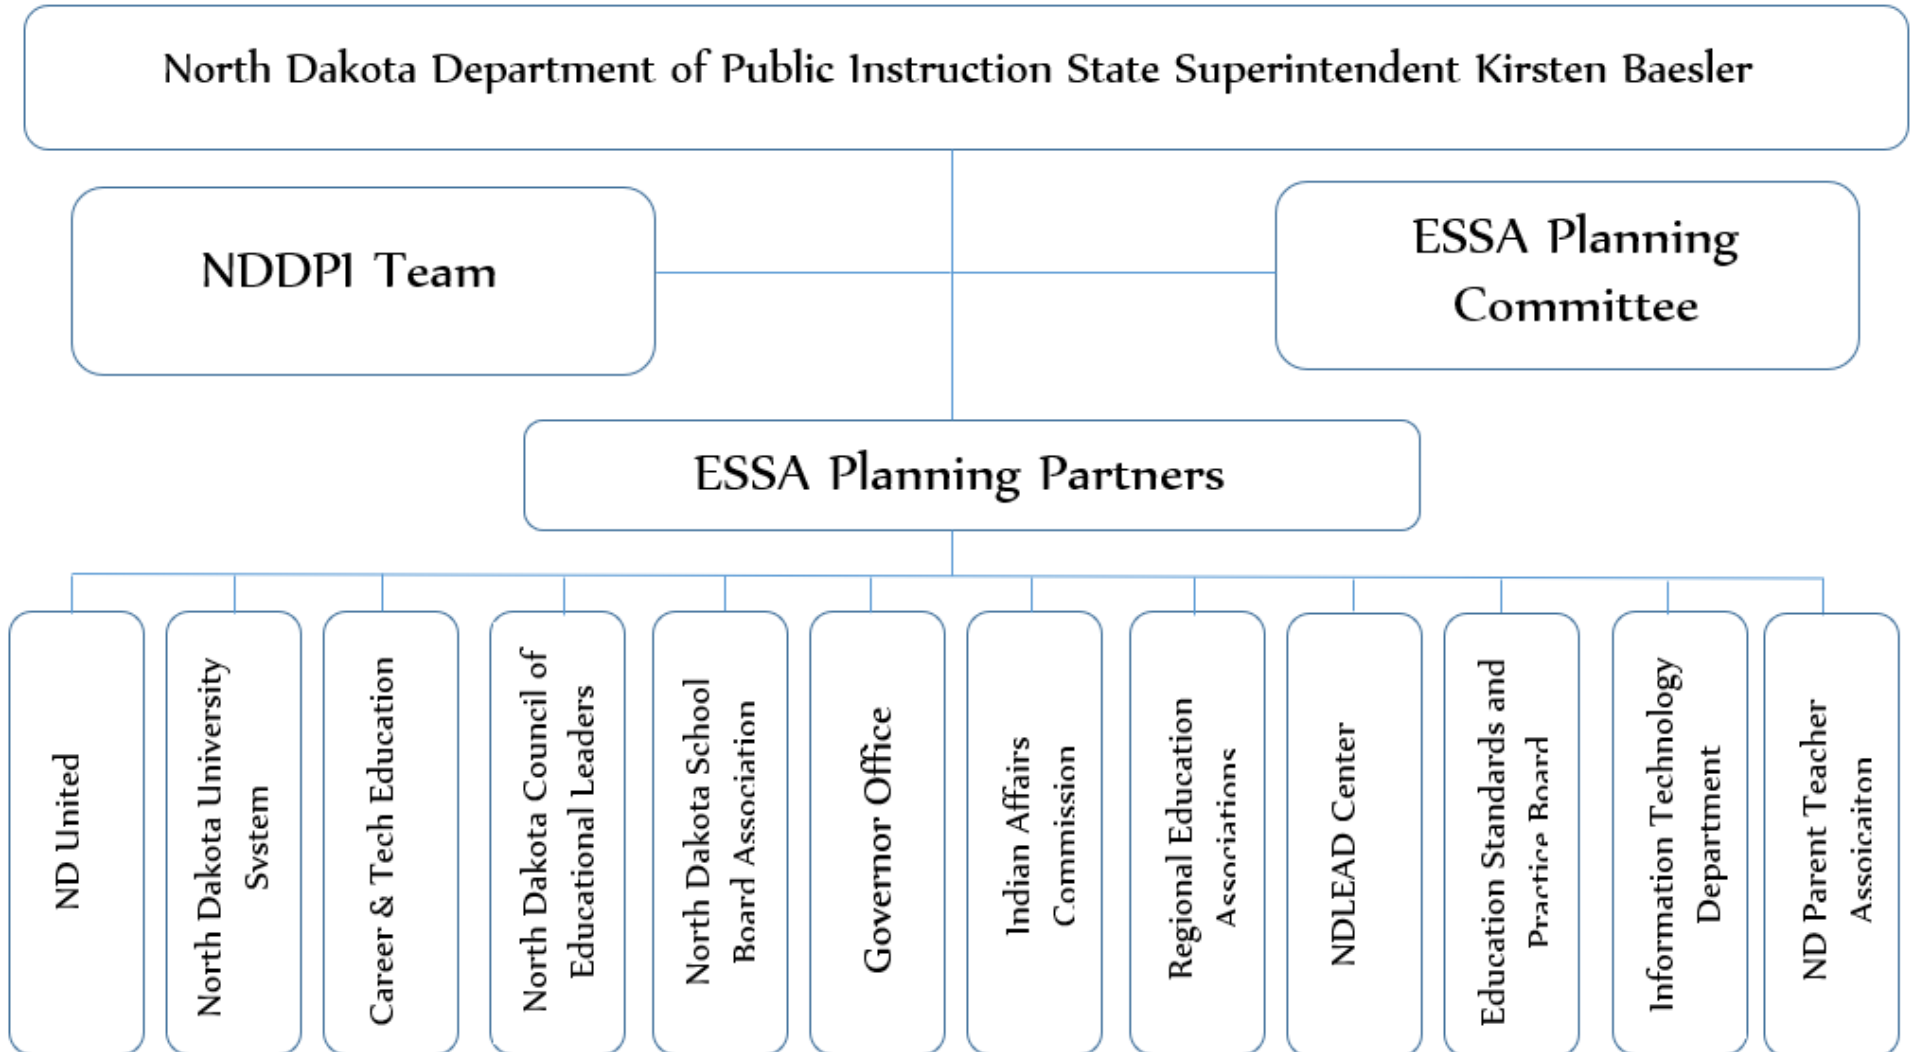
North Dakota Department of Public Instruction State Superintendent Kirsten Baesler

NDDPI Team

ESSA Planning Committee

ESSA Planning Partners

ND United

North Dakota University System

Career & Tech Education

North Dakota Council of Educational Leaders

North Dakota School Board Association

Governor Office

Indian Affairs Commission

Regional Education Associations

NDLEAD Center

Education Standards and Practice Board

Information Technology Department

ND Parent Teacher Assoicaiton